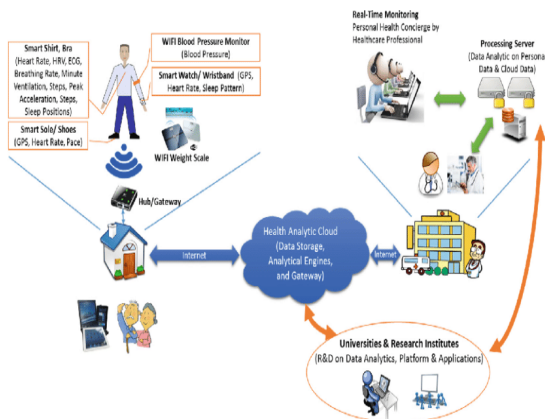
Smart Shirt, Bra (Heart Rate, HRV, ECG, Breathing Rate, Minute Ventilation, Steps, Peak Acceleration, Steps, Sleep Positions)

WIFI Blood Pressure Monitor (Blood Pressure)

Smart Watch/ Wristband (GPS, Heart Rate, Sleep Pattern)

Smart Sole/ Shoes (GPS, Heart Rate, Pace)

WIFI Weight Scale

Hub/Gateway

Real-Time Monitoring
Personal Health Concierge by Healthcare Professional

Processing Server
(Data Analytic on Persona Data & Cloud Data)

Internet

Health Analytic Cloud
(Data Storage, Analytical Engines, and Gateway)

Internet

Universities & Research Institutes
(R&D on Data Analytics, Platform & Applications)